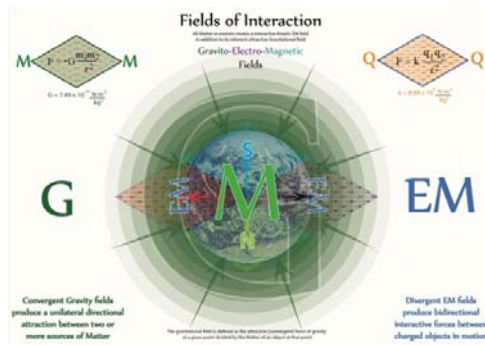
Fields of Interaction

All Matter in motion creates a interactive kinetic EM field in addition to its inherent attractive Gravitational field

Gravito-Electro-Magnetic Fields

M $F = G\frac{m_1 m_2}{r^2}$ M

$G = 6.67 \times 10^{-11} \frac{N \cdot m^2}{kg^2}$

Q $F = k\frac{q_1 q_2}{r^2}$ Q

$k = 8.99 \times 10^{9} \frac{N \cdot m^2}{C^2}$

G

EM

S

M

N

EM

Convergent Gravity fields produce a unilateral directional attraction between two or more sources of Matter

The gravitational field is defined as the attractive (convergent) force of gravity at a given point divided by the Matter of an object at that point

Divergent EM fields produce bidirectional interactive forces between charged objects in motion